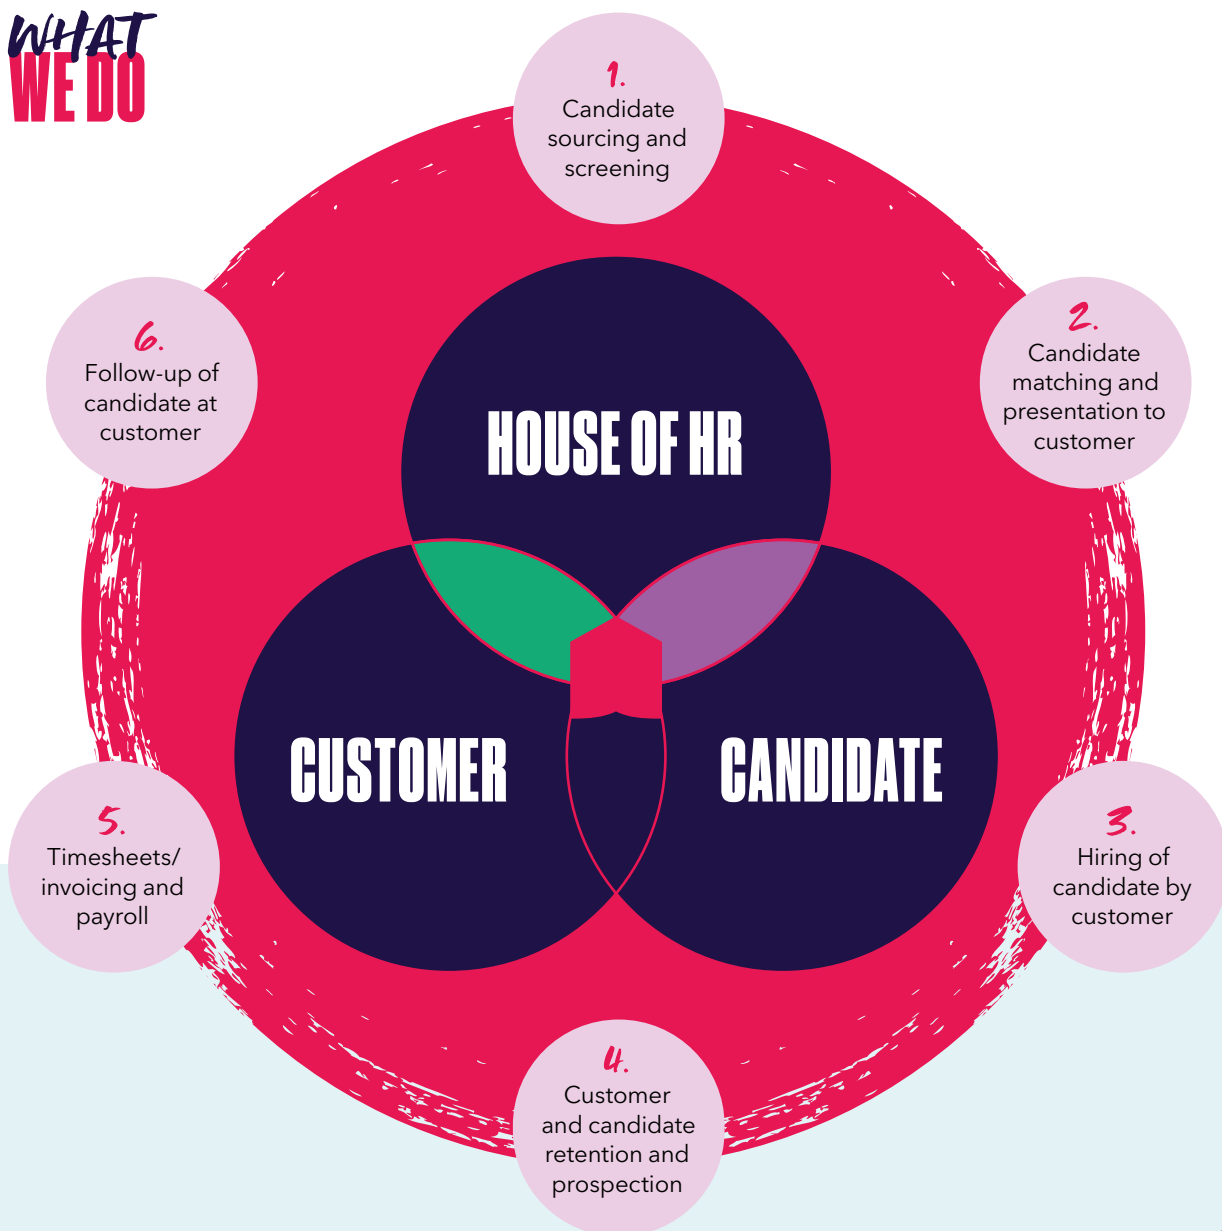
WHAT
WE DO

1.
Candidate sourcing and screening

6.
Follow-up of candidate at customer

2.
Candidate matching and presentation to customer

HOUSE OF HR

CUSTOMER

CANDIDATE

5.
Timesheets/ invoicing and payroll

3.
Hiring of candidate by customer

4.
Customer and candidate retention and prospection